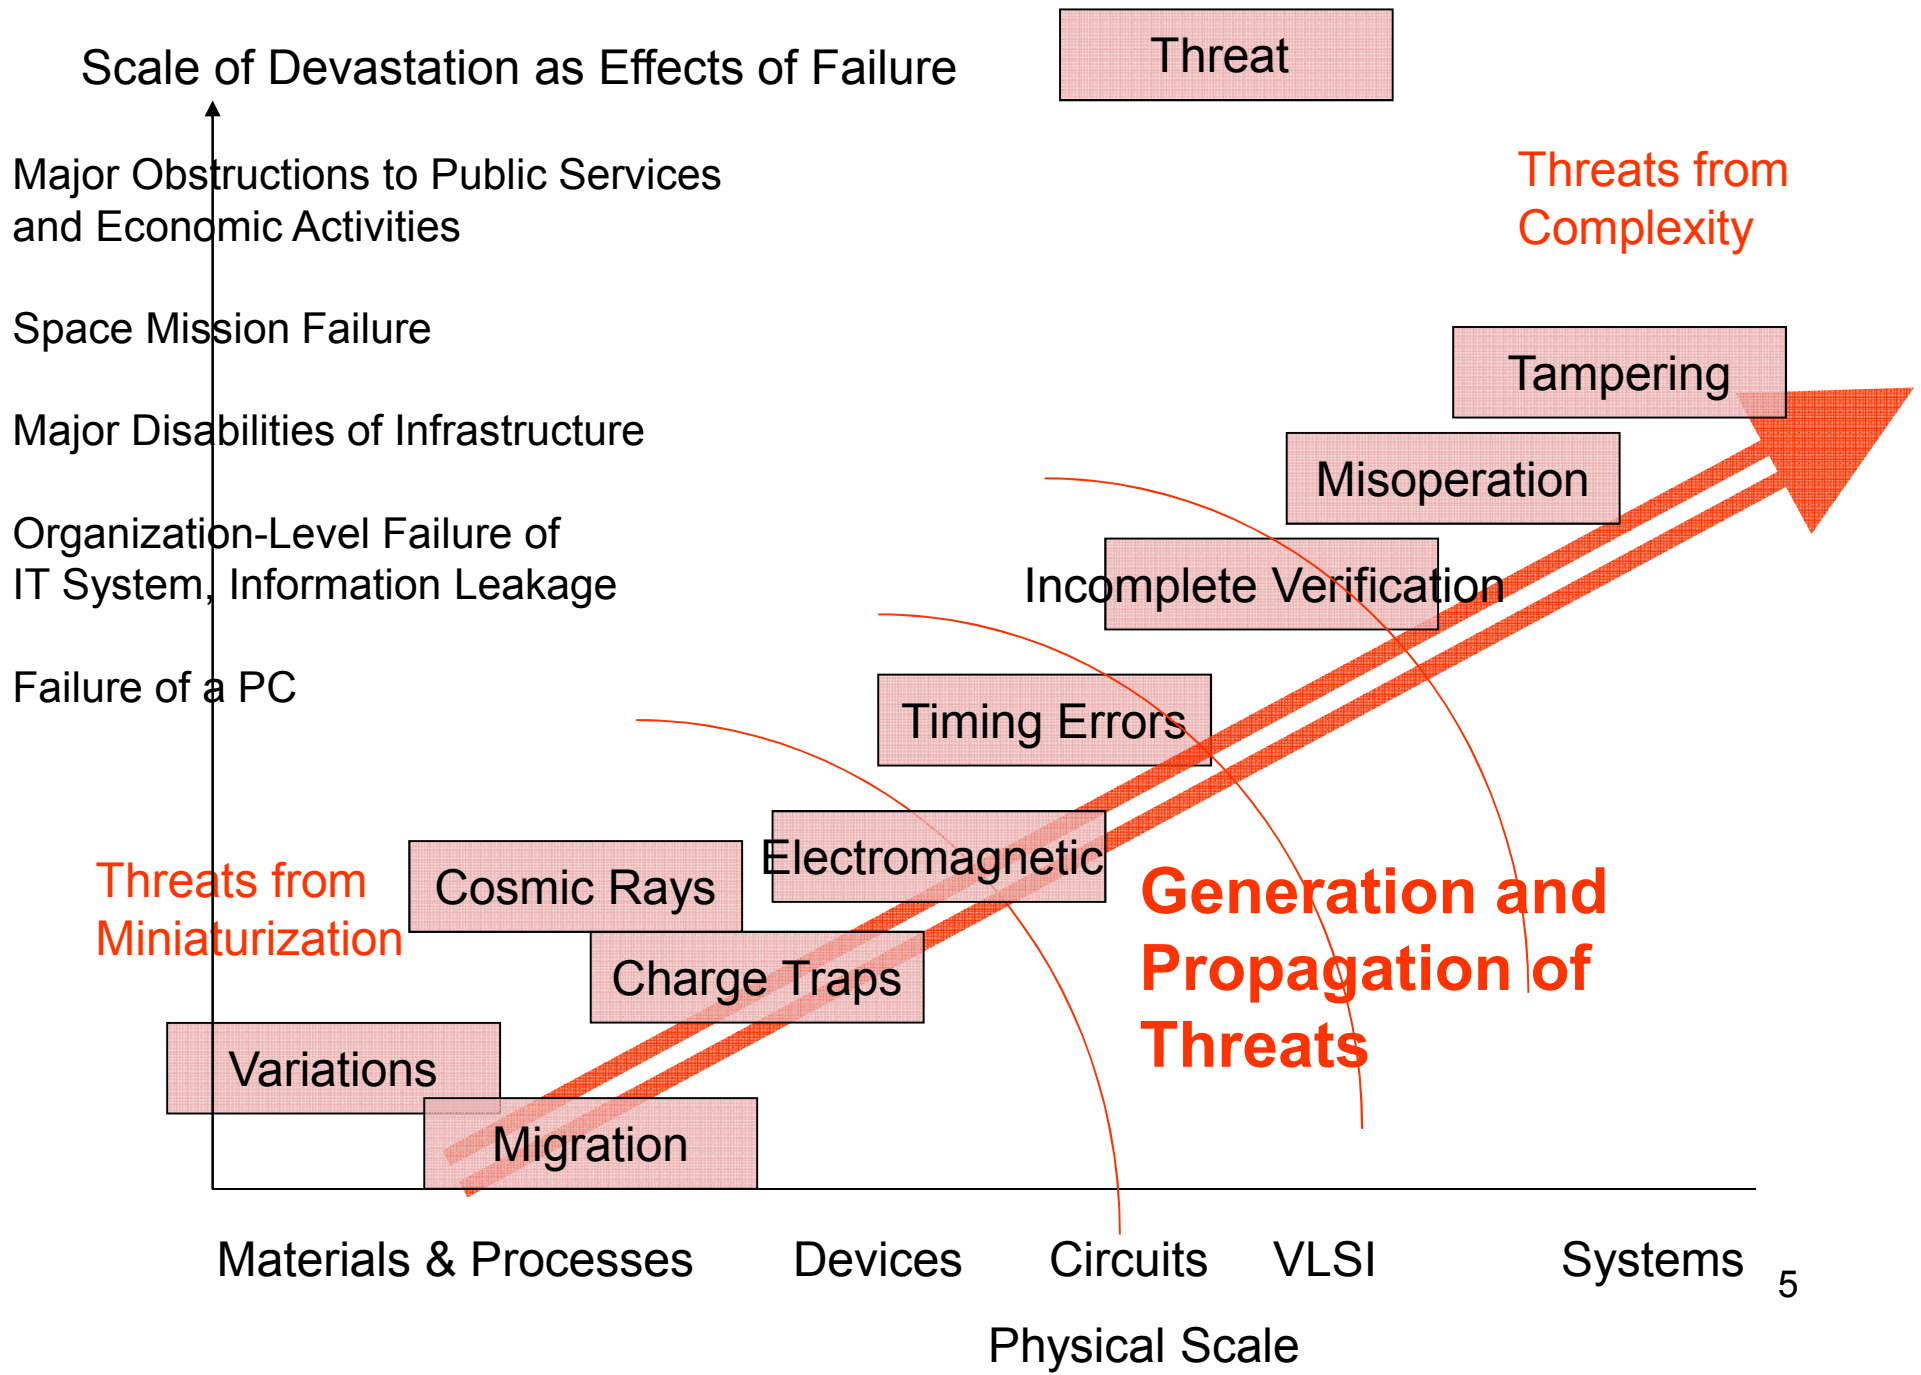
Scale of Devastation as Effects of Failure

Threat

Major Obstructions to Public Services and Economic Activities

Threats from Complexity

Space Mission Failure

Tampering

Major Disabilities of Infrastructure

Misoperation

Organization-Level Failure of IT System, Information Leakage

Incomplete Verification

Failure of a PC

Timing Errors

Electromagnetic

Threats from Miniaturization

Cosmic Rays

Generation and Propagation of Threats

Charge Traps

Variations

Migration

Materials & Processes Devices Circuits VLSI Systems

5

Physical Scale